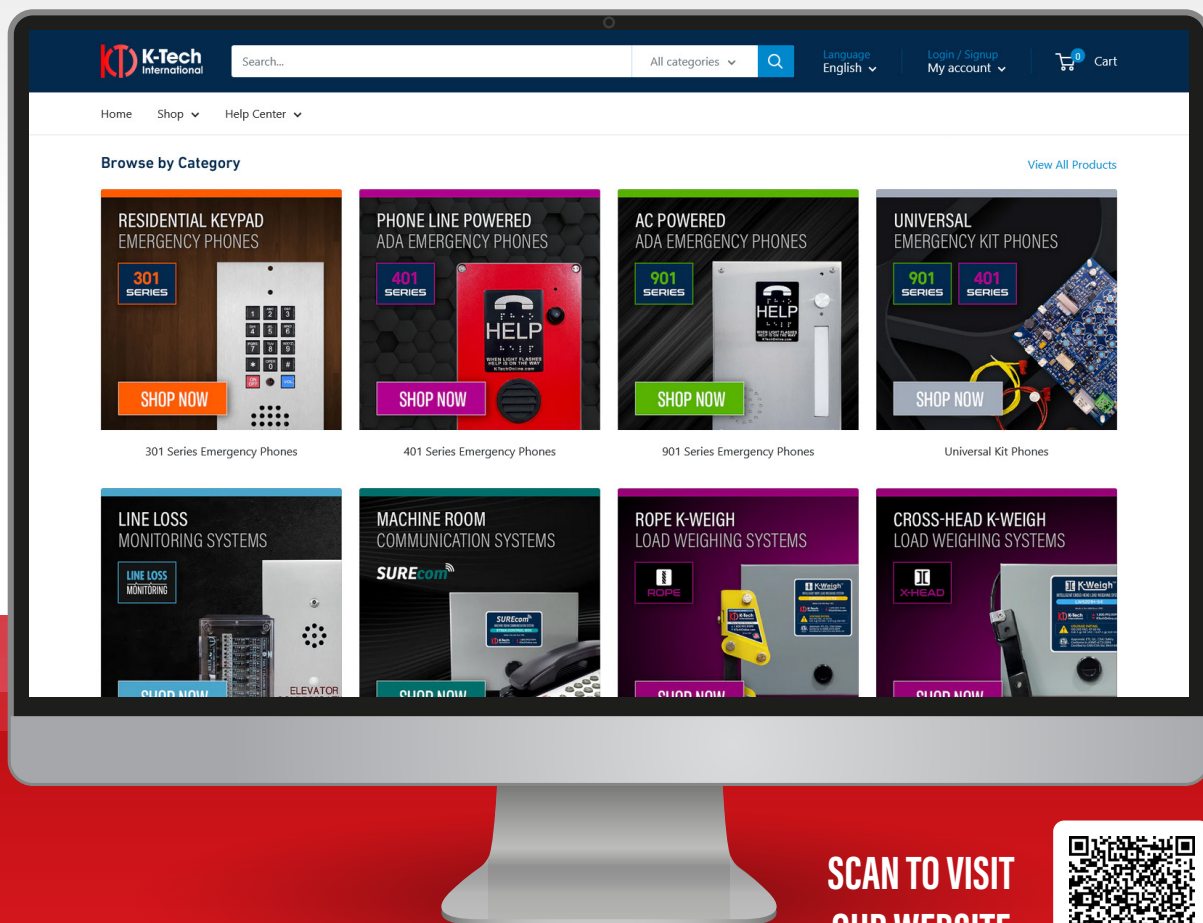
K-Tech International

Search...

All categories

Language
English

Login / Signup
My account

0

Cart

Home   Shop   Help Center

Browse by Category

View All Products

RESIDENTIAL KEYPAD
EMERGENCY PHONES

301 SERIES

SHOP NOW

301 Series Emergency Phones

PHONE LINE POWERED
ADA EMERGENCY PHONES

401 SERIES

HELP

SHOP NOW

401 Series Emergency Phones

AC POWERED
ADA EMERGENCY PHONES

901 SERIES

HELP

SHOP NOW

901 Series Emergency Phones

UNIVERSAL
EMERGENCY KIT PHONES

901 SERIES

401 SERIES

SHOP NOW

Universal Kit Phones

LINE LOSS
MONITORING SYSTEMS

LINE LOSS MONITORING

ELEVATOR

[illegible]

MACHINE ROOM
COMMUNICATION SYSTEMS

SUREcom

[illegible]

ROPE K-WEIGH
LOAD WEIGHING SYSTEMS

ROPE

K-Weigh

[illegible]

CROSS-HEAD K-WEIGH
LOAD WEIGHING SYSTEMS

X-HEAD

K-Weigh

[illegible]

SCAN TO VISIT
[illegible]